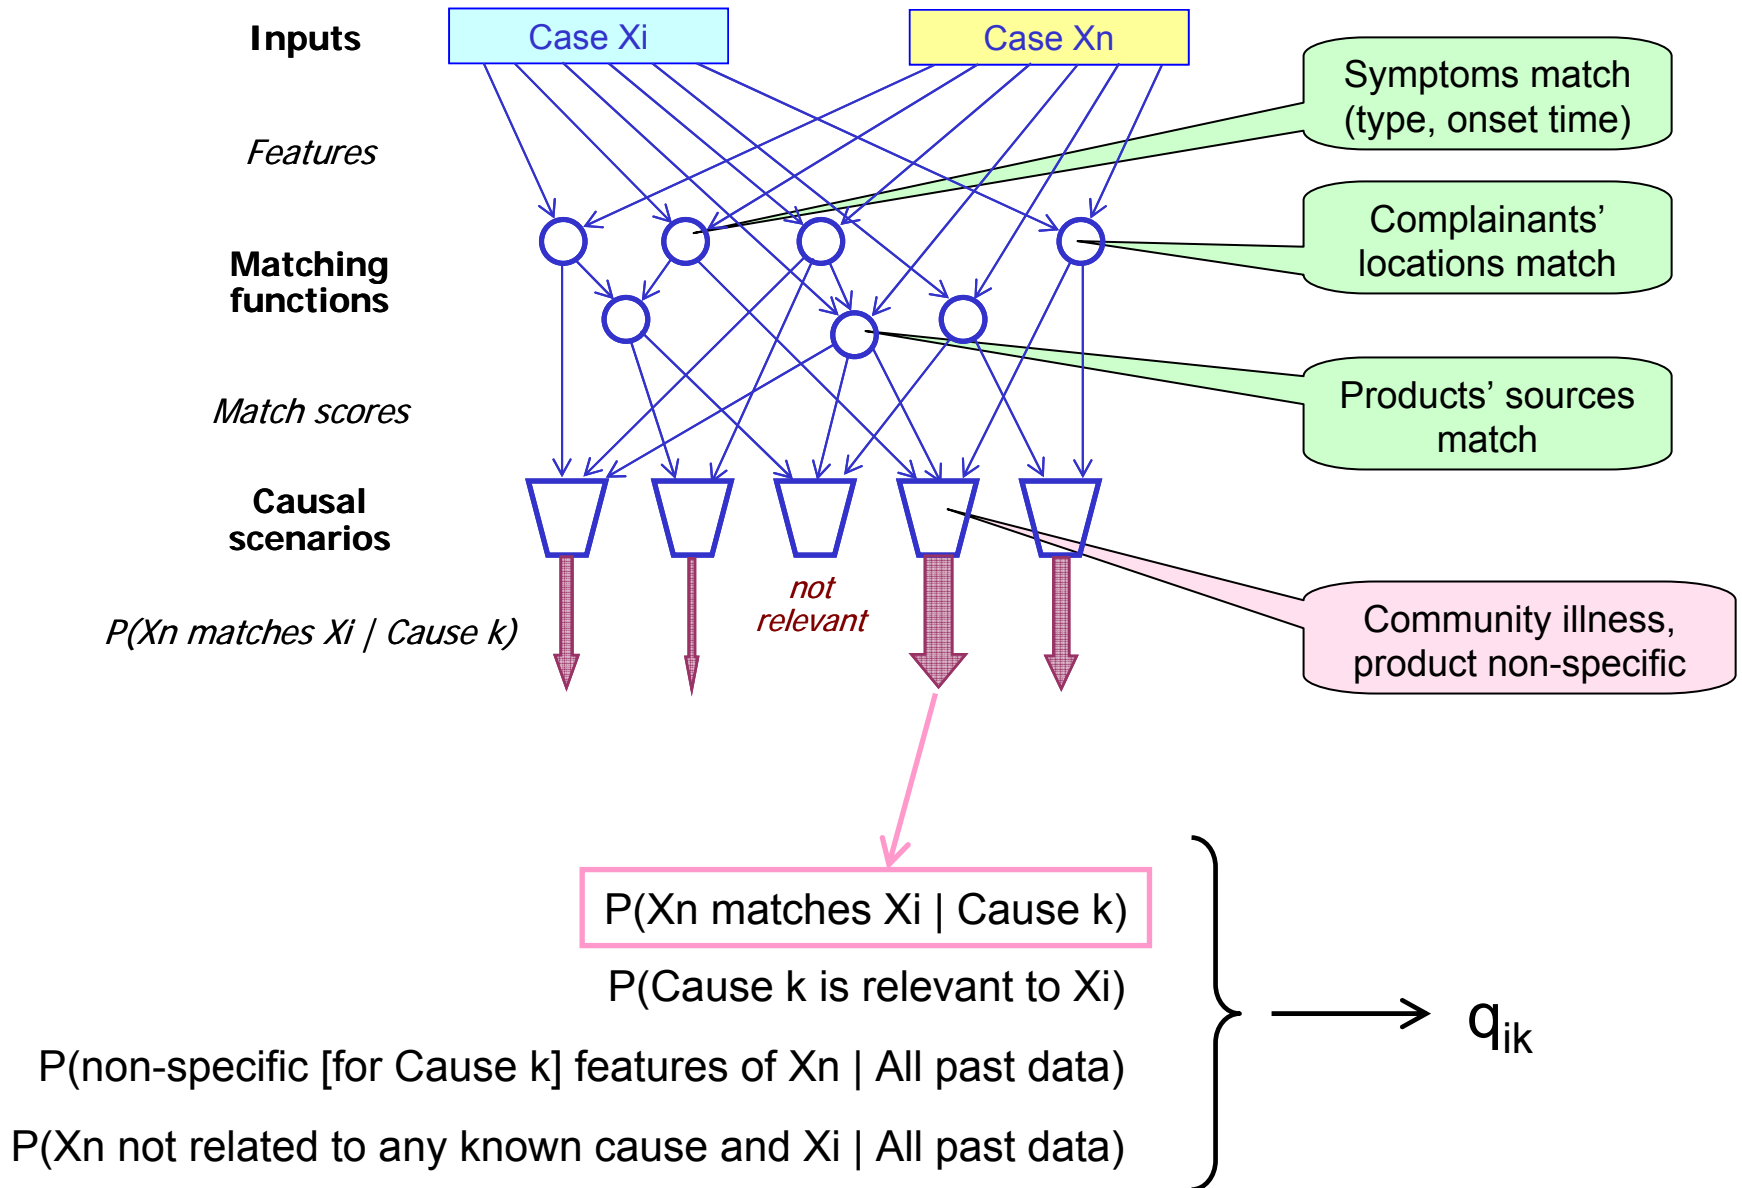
Inputs

Case Xi

Case Xn

Symptoms match (type, onset time)

Features

Complainants' locations match

Matching functions

Match scores

Products' sources match

Causal scenarios

P(Xn matches Xi | Cause k)

not relevant

Community illness, product non-specific

P(Xn matches Xi | Cause k)

P(Cause k is relevant to Xi)

P(non-specific [for Cause k] features of Xn | All past data)

P(Xn not related to any known cause and Xi | All past data)

$q_{ik}$